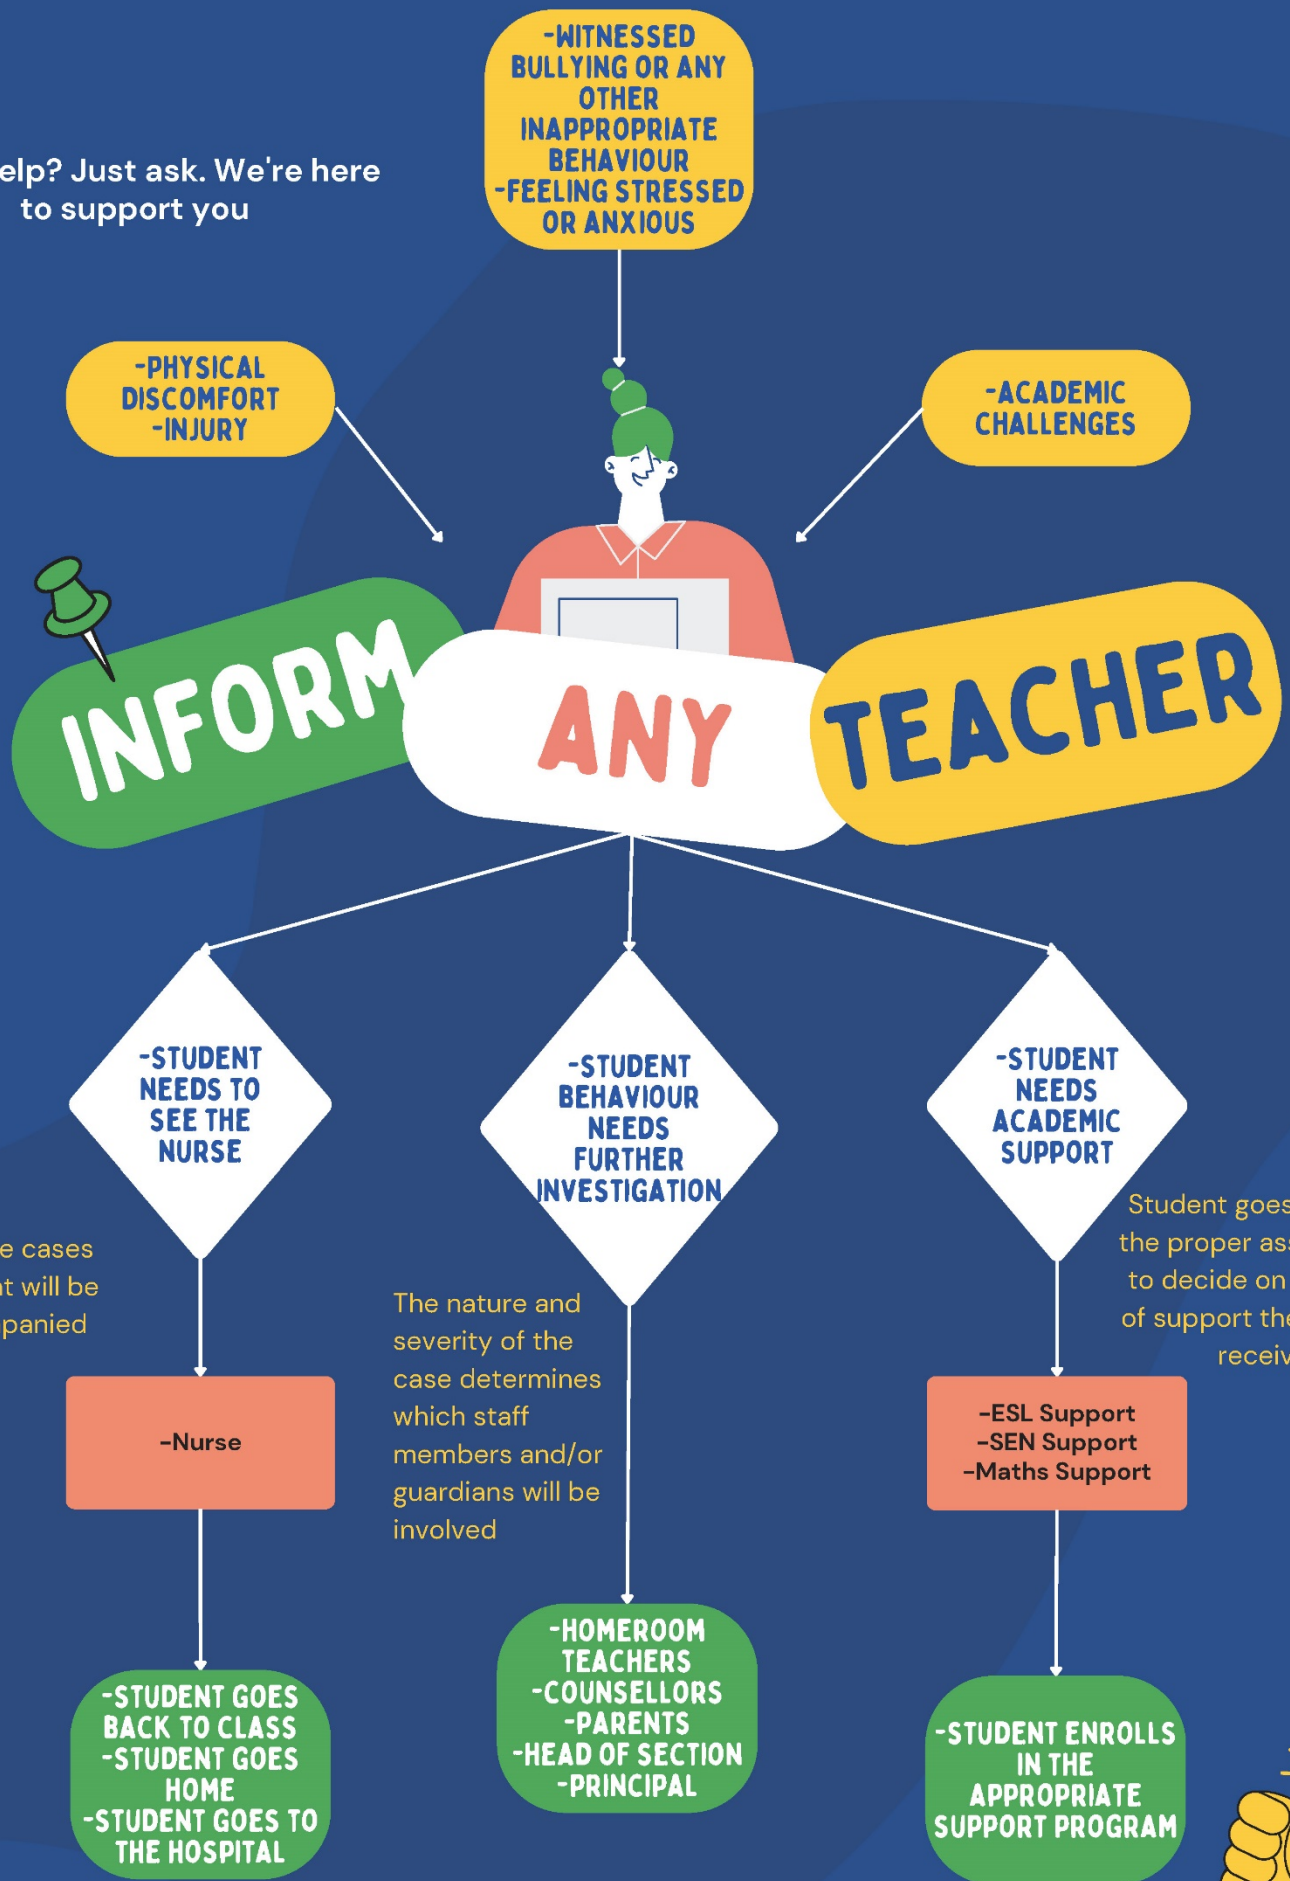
elp? Just ask. We're here to support you

-WITNESSED BULLYING OR ANY OTHER INAPPROPRIATE BEHAVIOUR
-FEELING STRESSED OR ANXIOUS

-PHYSICAL DISCOMFORT
-INJURY

-ACADEMIC CHALLENGES

INFORM ANY TEACHER

-STUDENT NEEDS TO SEE THE NURSE

-STUDENT BEHAVIOUR NEEDS FURTHER INVESTIGATION

-STUDENT NEEDS ACADEMIC SUPPORT

e cases
t will be
panied

The nature and severity of the case determines which staff members and/or guardians will be involved

Student goes
the proper as
to decide on
of support the
receiv

-Nurse

-ESL Support
-SEN Support
-Maths Support

-STUDENT GOES BACK TO CLASS
-STUDENT GOES HOME
-STUDENT GOES TO THE HOSPITAL

-HOMEROOM TEACHERS
-COUNSELLORS
-PARENTS
-HEAD OF SECTION
-PRINCIPAL

-STUDENT ENROLLS IN THE APPROPRIATE SUPPORT PROGRAM